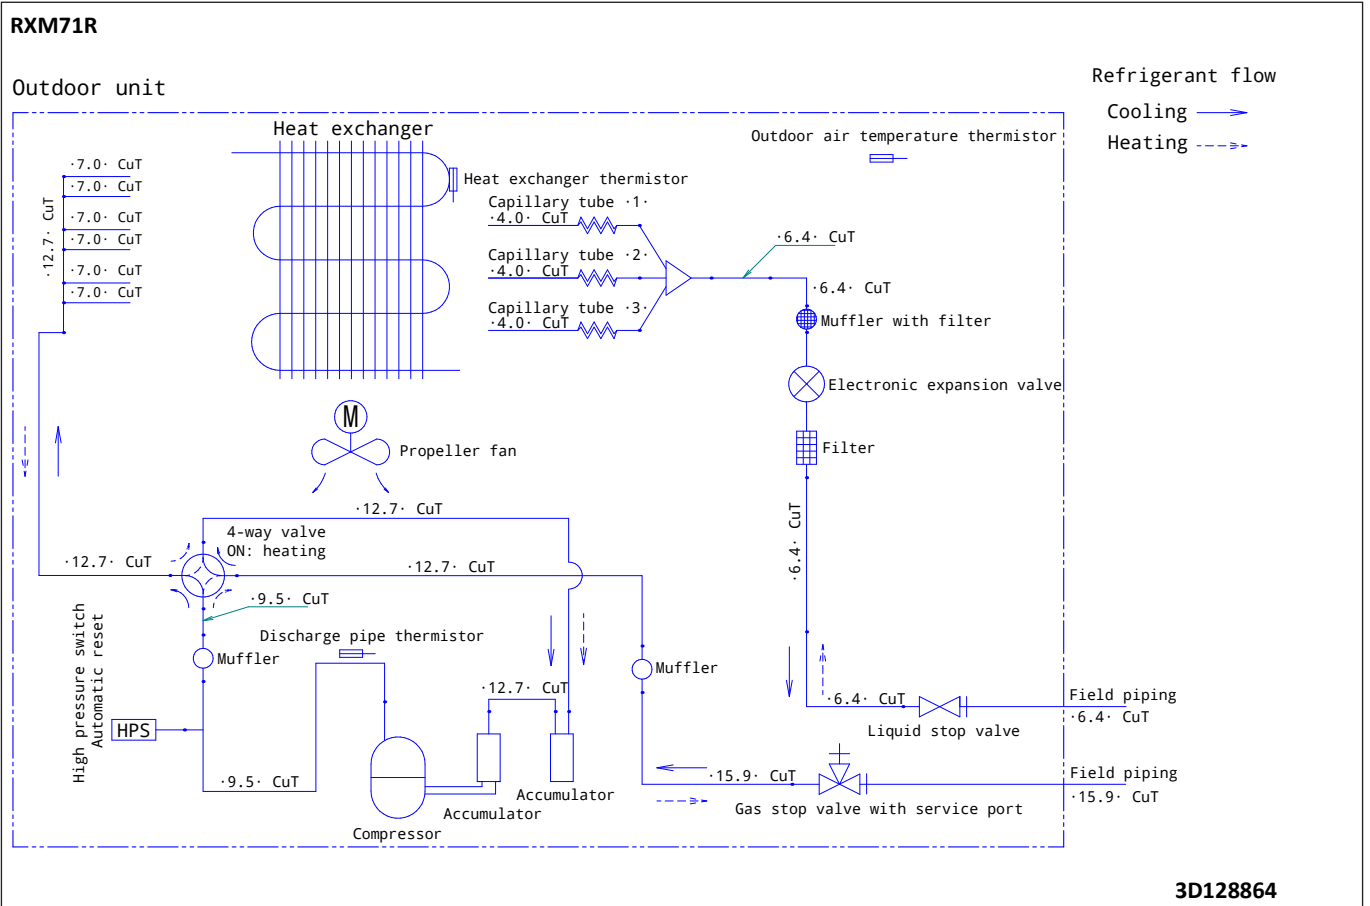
RXM71R

Outdoor unit

Refrigerant flow
Cooling
Heating

Heat exchanger

Outdoor air temperature thermistor

·7.0· CuT
·7.0· CuT
·7.0· CuT
·7.0· CuT
·7.0· CuT
·7.0· CuT
·12.7· CuT

Heat exchanger thermistor
Capillary tube ·1·
·4.0· CuT
Capillary tube ·2·
·4.0· CuT
Capillary tube ·3·
·4.0· CuT

·6.4· CuT
·6.4· CuT
Muffler with filter
Electronic expansion valve
Filter

M
Propeller fan

·12.7· CuT
4-way valve
ON: heating
·12.7· CuT
·12.7· CuT
·9.5· CuT
·6.4· CuT

Discharge pipe thermistor
Muffler
Muffler
High pressure switch
Automatic reset
HPS
·12.7· CuT
·6.4· CuT
Liquid stop valve
Field piping
·6.4· CuT

·9.5· CuT
Accumulator
Accumulator
Compressor
·15.9· CuT
Gas stop valve with service port
Field piping
·15.9· CuT

3D128864